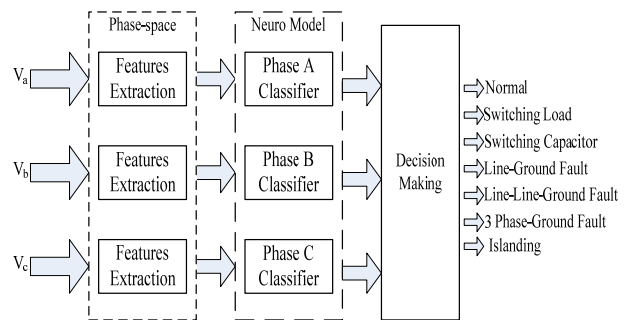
Phase-space

Neuro Model

$V_a$

Features Extraction

Phase A Classifier

$V_b$

Features Extraction

Phase B Classifier

$V_c$

Features Extraction

Phase C Classifier

Decision Making

Normal
Switching Load
Switching Capacitor
Line-Ground Fault
Line-Line-Ground Fault
3 Phase-Ground Fault
Islanding